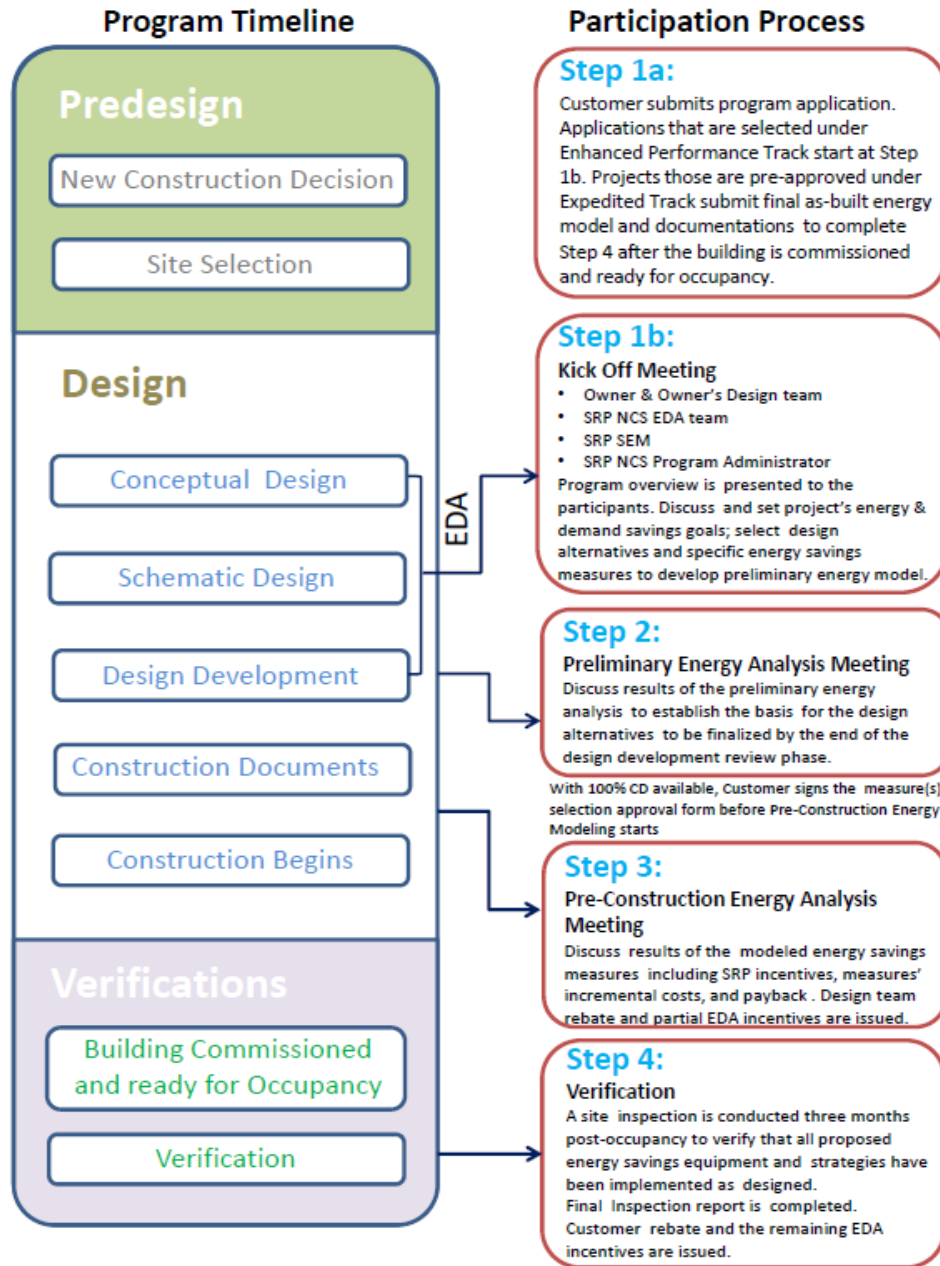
Program Timeline

Predesign

New Construction Decision

Site Selection

Design

Conceptual Design

Schematic Design

Design Development

Construction Documents

Construction Begins

Verifications

Building Commissioned and ready for Occupancy

Verification

EDA

Participation Process

Step 1a:
Customer submits program application. Applications that are selected under Enhanced Performance Track start at Step 1b. Projects those are pre-approved under Expedited Track submit final as-built energy model and documentations to complete Step 4 after the building is commissioned and ready for occupancy.

Step 1b:
Kick Off Meeting
- Owner & Owner's Design team
- SRP NCS EDA team
- SRP SEM
- SRP NCS Program Administrator
Program overview is presented to the participants. Discuss and set project's energy & demand savings goals; select design alternatives and specific energy savings measures to develop preliminary energy model.

Step 2:
Preliminary Energy Analysis Meeting
Discuss results of the preliminary energy analysis to establish the basis for the design alternatives to be finalized by the end of the design development review phase.

With 100% CD available, Customer signs the measure(s) selection approval form before Pre-Construction Energy Modeling starts

Step 3:
Pre-Construction Energy Analysis Meeting
Discuss results of the modeled energy savings measures including SRP incentives, measures' incremental costs, and payback . Design team rebate and partial EDA incentives are issued.

Step 4:
Verification
A site inspection is conducted three months post-occupancy to verify that all proposed energy savings equipment and strategies have been implemented as designed.
Final Inspection report is completed.
Customer rebate and the remaining EDA incentives are issued.